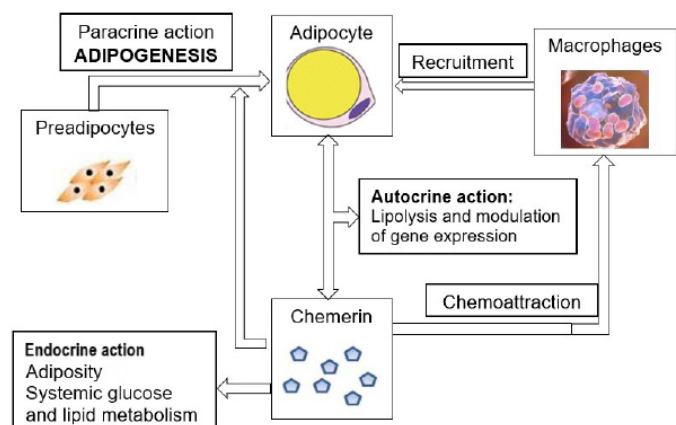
Paracrine action
ADIPOGENESIS

Adipocyte

Recruitment

Macrophages

Preadipocytes

Autocrine action:
Lipolysis and modulation of gene expression

Chemoattraction

Chemerin

Endocrine action
Adiposity
Systemic glucose and lipid metabolism